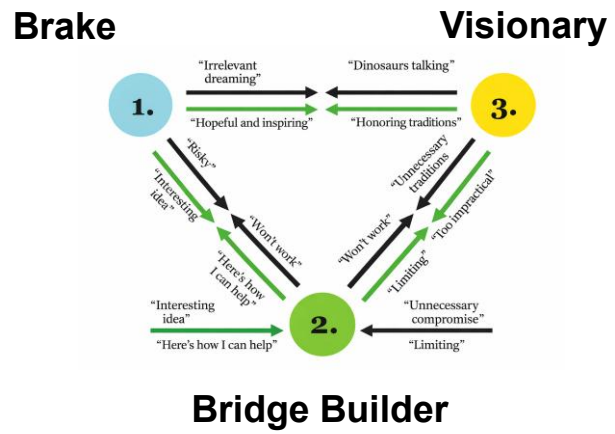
Brake

Visionary

"Irrelevant dreaming"

"Dinosaurs talking"

1.

3.

"Hopeful and inspiring"

"Honoring traditions"

"Risky"

"Interesting idea"

"Won't work"

"Here's how I can help"

"Unnecessary traditions"

"Won't work"

"Too impractical"

"Limiting"

"Interesting idea"

2.

"Unnecessary compromise"

"Here's how I can help"

"Limiting"

Bridge Builder